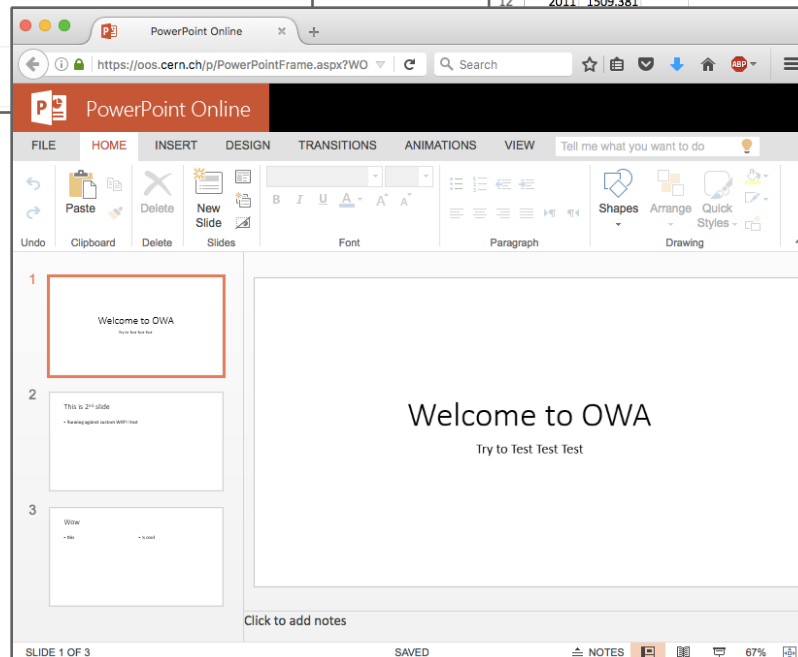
12 2011 1509.381

PowerPoint Online

https://oos.cern.ch/p/PowerPointFrame.aspx?WO

Search

ABP

PowerPoint Online

FILE HOME INSERT DESIGN TRANSITIONS ANIMATIONS VIEW Tell me what you want to do

Undo | Paste | Clipboard | Delete | Delete | New Slide | Slides | B I U A A A | Font | Paragraph | Shapes | Arrange | Quick Styles | Drawing

1
Welcome to OWA
Try to Test Test Test

2
This is 2nd slide
• Running against custom WOPI Host

3
Wow
• We
• Is cool

Welcome to OWA

Try to Test Test Test

Click to add notes

SLIDE 1 OF 3 SAVED NOTES 67%